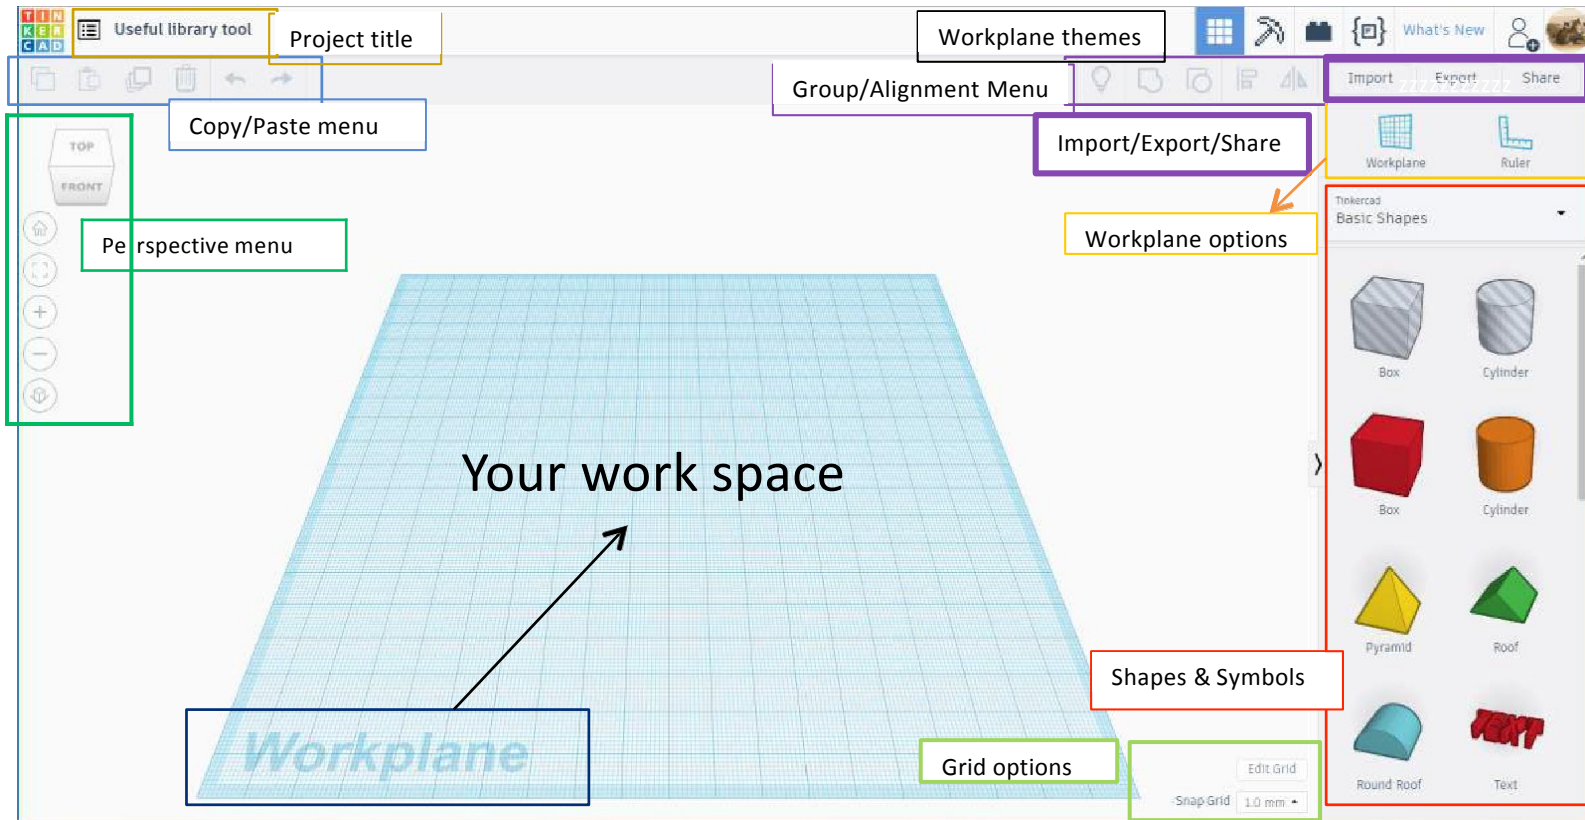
TIN KER CAD

Useful library tool

Project title

Workplane themes

What's New

Group/Alignment Menu

Import Export Share

Copy/Paste menu

Import/Export/Share

TOP

FRONT

Workplane

Ruler

Tinkercad

Basic Shapes

Workplane options

Pe rspective menu

Box

Cylinder

Your work space

Box

Cylinder

Pyramid

Roof

Shapes & Symbols

Round Roof

Text

Workplane

Grid options

Edit Grid

Snap Grid 1.0 mm